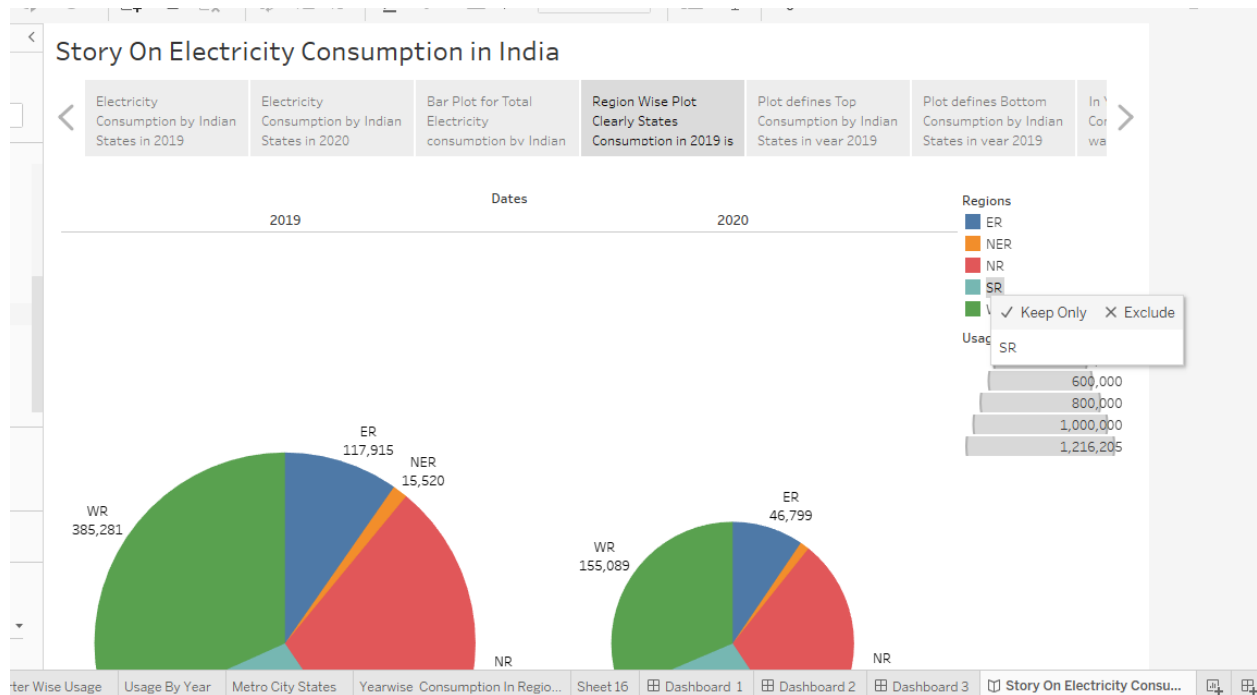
Story On Electricity Consumption in India

Electricity Consumption by Indian States in 2019

Electricity Consumption by Indian States in 2020

Bar Plot for Total Electricity consumption by Indian

Region Wise Plot Clearly States Consumption in 2019 is

Plot defines Top Consumption by Indian States in year 2019

Plot defines Bottom Consumption by Indian States in year 2019

In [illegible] Co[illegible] wa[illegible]

Dates

2019

2020

Regions
ER
NER
NR
SR
W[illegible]

✓ Keep Only ✕ Exclude

SR

Usag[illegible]

600,000
800,000
1,000,000
1,216,205

ER
117,915

NER
15,520

WR
385,281

NR

ER
46,799

WR
155,089

NR

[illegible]ter Wise Usage | Usage By Year | Metro City States | Yearwise Consumption In Regio... | Sheet 16 | Dashboard 1 | Dashboard 2 | Dashboard 3 | Story On Electricity Consu...